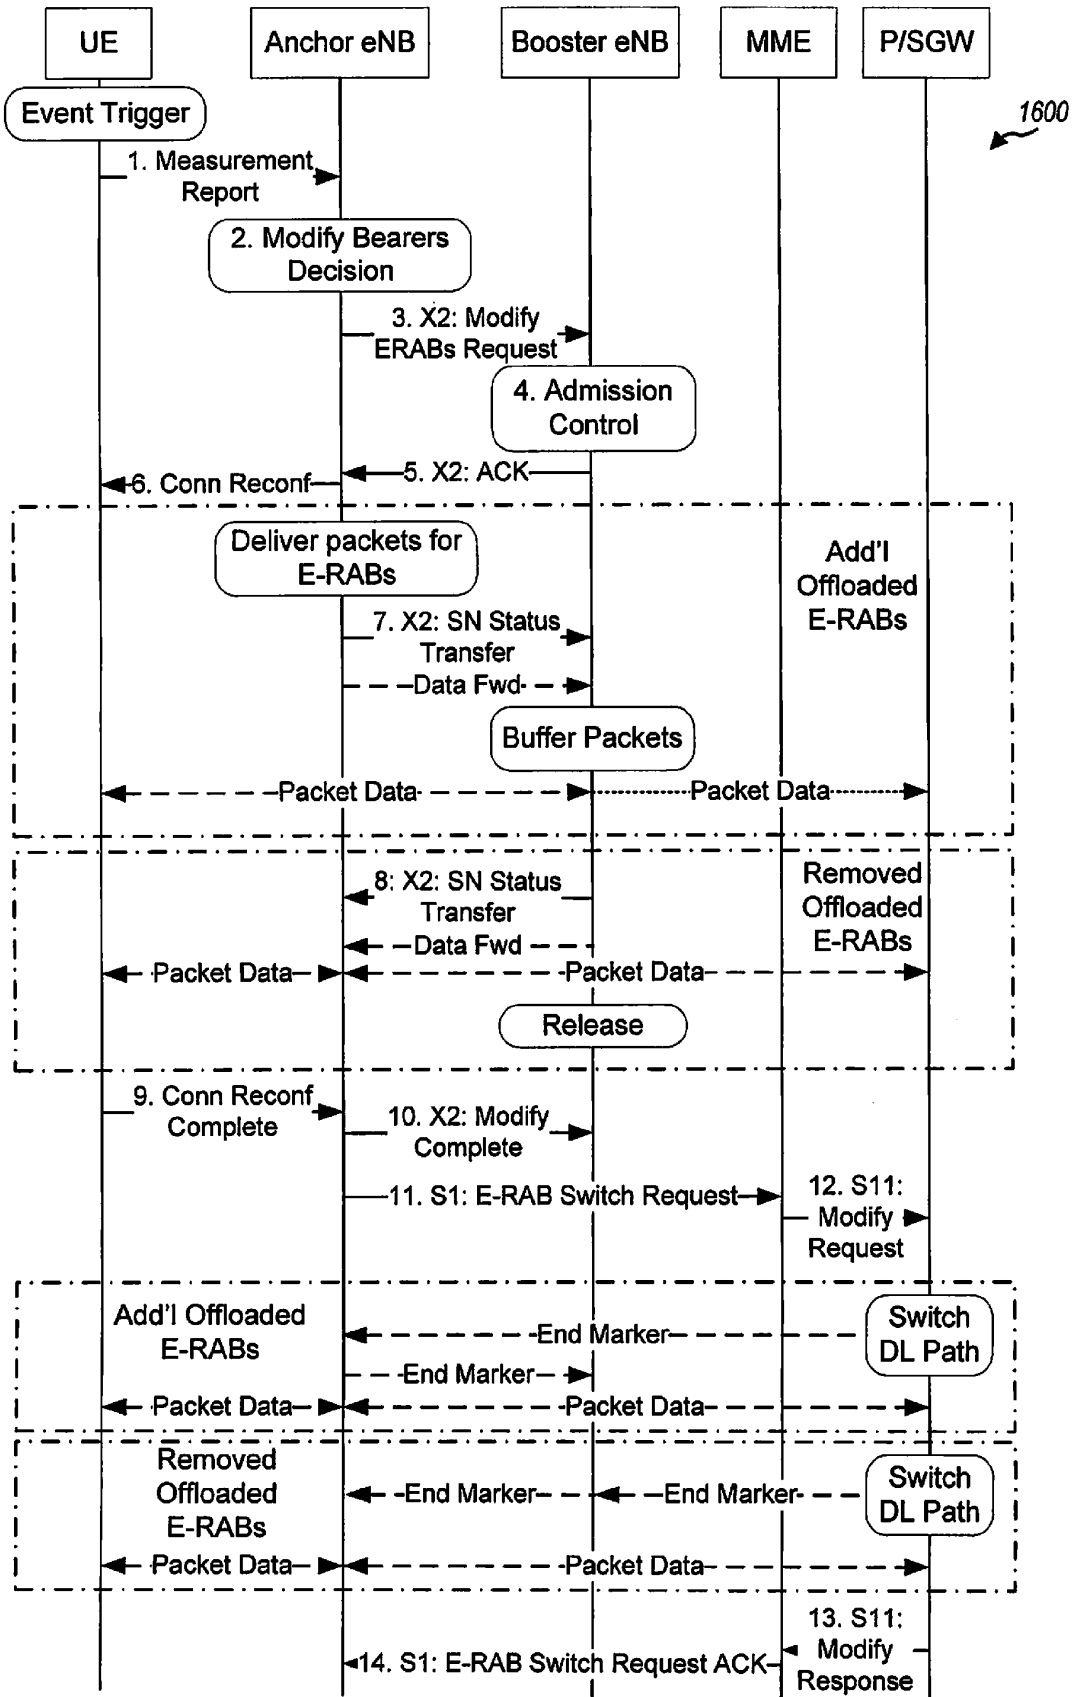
UE
Anchor eNB
Booster eNB
MME
P/SGW

Event Trigger

1600

1. Measurement Report

2. Modify Bearers Decision

3. X2: Modify ERABs Request

4. Admission Control

5. X2: ACK

6. Conn Reconf

Deliver packets for E-RABs

Add'l Offloaded E-RABs

7. X2: SN Status Transfer

Data Fwd

Buffer Packets

Packet Data

Packet Data

8: X2: SN Status Transfer

Removed Offloaded E-RABs

Data Fwd

Packet Data

Packet Data

Release

9. Conn Reconf Complete

10. X2: Modify Complete

11. S1: E-RAB Switch Request

12. S11: Modify Request

Add'l Offloaded E-RABs

End Marker

Switch DL Path

End Marker

Packet Data

Packet Data

Removed Offloaded E-RABs

End Marker

End Marker

Switch DL Path

Packet Data

Packet Data

13. S11: Modify Response

14. S1: E-RAB Switch Request ACK